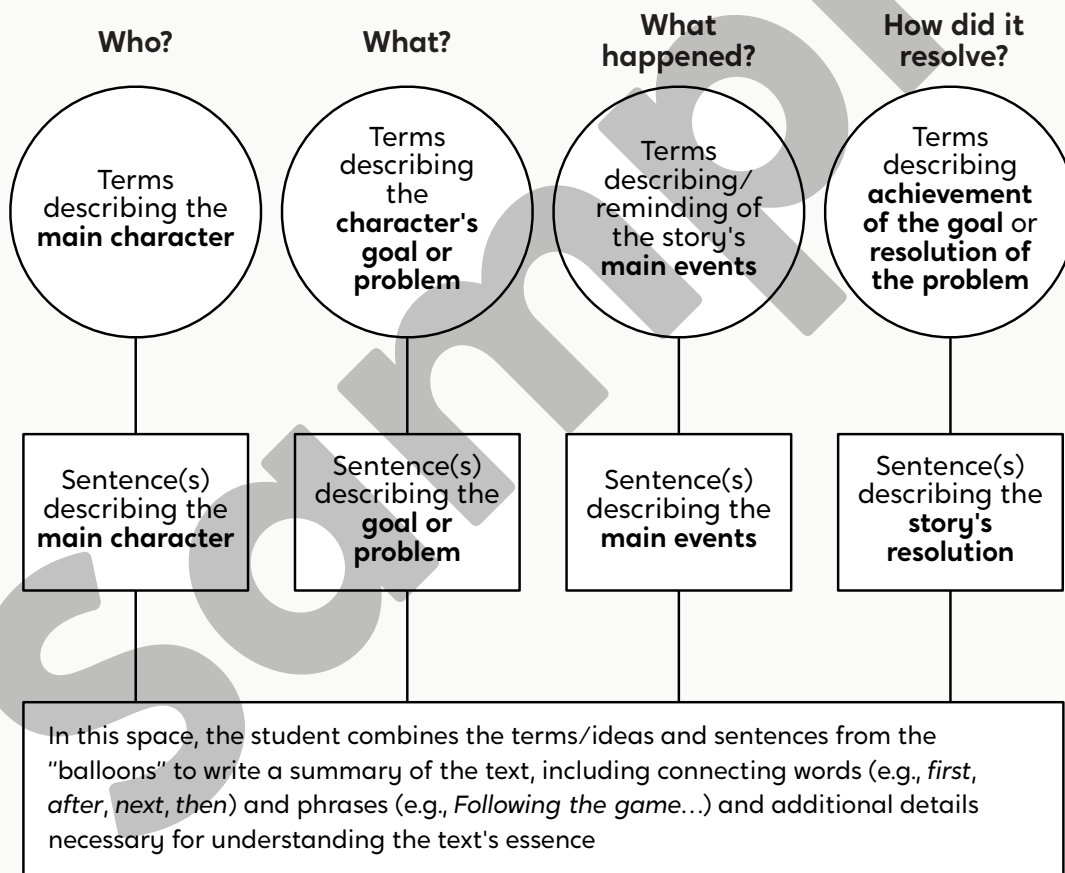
**Who?**

Terms describing the **main character**

Sentence(s) describing the **main character**

**What?**

Terms describing the **character's goal or problem**

Sentence(s) describing the **goal or problem**

**What happened?**

Terms describing/ reminding of the story's **main events**

Sentence(s) describing the **main events**

**How did it resolve?**

Terms describing **achievement of the goal** or **resolution of the problem**

Sentence(s) describing the **story's resolution**

In this space, the student combines the terms/ideas and sentences from the "balloons" to write a summary of the text, including connecting words (e.g., *first*, *after*, *next*, *then*) and phrases (e.g., *Following the game*...) and additional details necessary for understanding the text's essence

sample